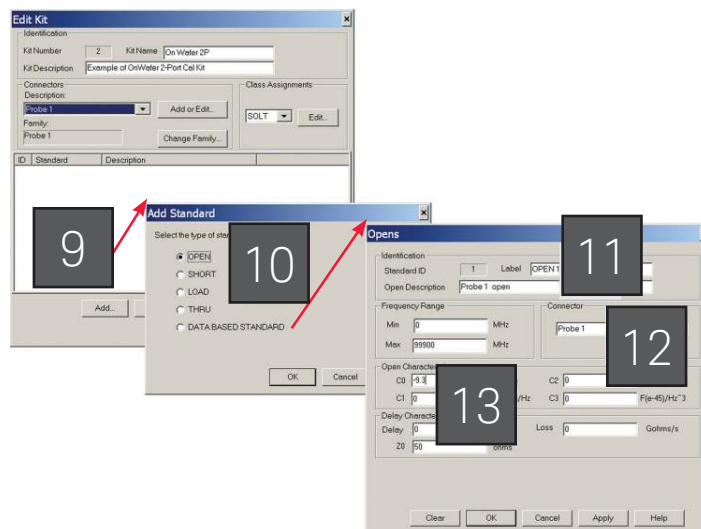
Edit Kit
Identification
Kit Number 2 Kit Name On Wafer 2P
Kit Description Example of OnWafer 2-Port Cal Kit
Connectors
Description:
Probe 1
Add or Edit...
Family:
Probe 1
Change Family...
Class Assignments
SOLT
Edit...
ID Standard Description
Add...

9

Add Standard
Select the type of sta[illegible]
OPEN
SHORT
LOAD
THRU
DATA BASED STANDARD
OK Cancel

10

Opens
Identification
Standard ID 1 Label OPEN 1
Open Description Probe 1 open
Frequency Range
Min 0 MHz
Max 99900 MHz
Connector
Probe 1
Open Characte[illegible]
C0 -9.3
C1 0 /Hz
C2 0
C3 0 F(e-45)/Hz^3
Delay Characte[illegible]
Delay 0
Loss 0 Gohms/s
Z0 50 ohms
Clear OK Cancel Apply Help

11

12

13